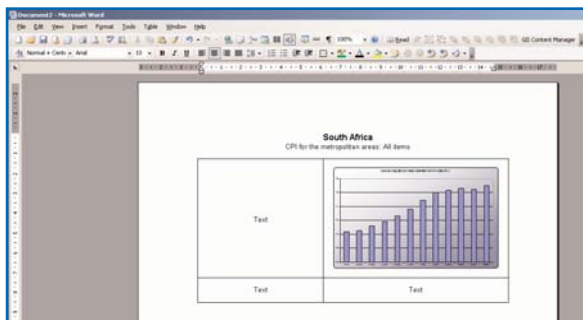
Document2 - Microsoft Word

File Edit View Insert Format Tools Table Window Help

100% Read GD Content Manager

Normal + Centr Arial 10 B I U

South Africa

CPI for the metropolitan areas: All items

| Text | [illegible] |
|---|---|
| Text | Text |